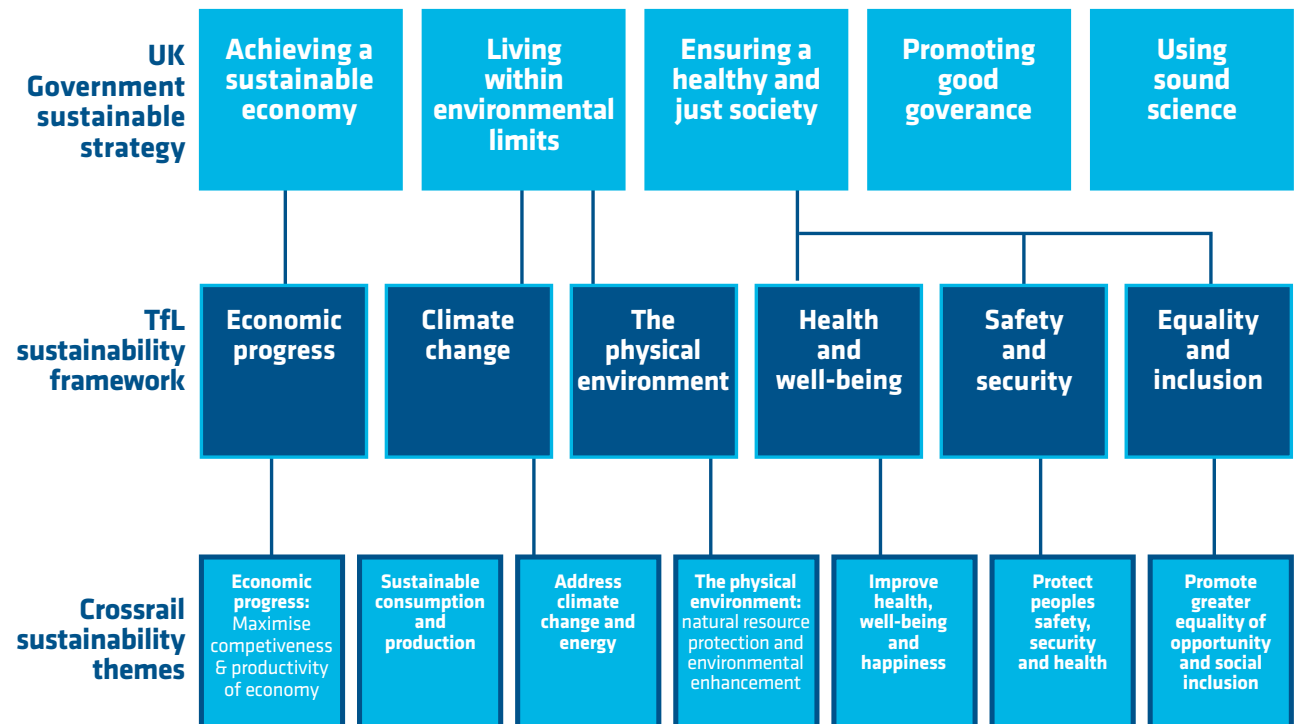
UK Government sustainable strategy

Achieving a sustainable economy

Living within environmental limits

Ensuring a healthy and just society

Promoting good goverance

Using sound science

TfL sustainability framework

Economic progress

Climate change

The physical environment

Health and well-being

Safety and security

Equality and inclusion

Crossrail sustainability themes

Economic progress: Maximise competiveness & productivity of economy

Sustainable consumption and production

Address climate change and energy

The physical environment: natural resource protection and environmental enhancement

Improve health, well-being and happiness

Protect peoples safety, security and health

Promote greater equality of opportunity and social inclusion